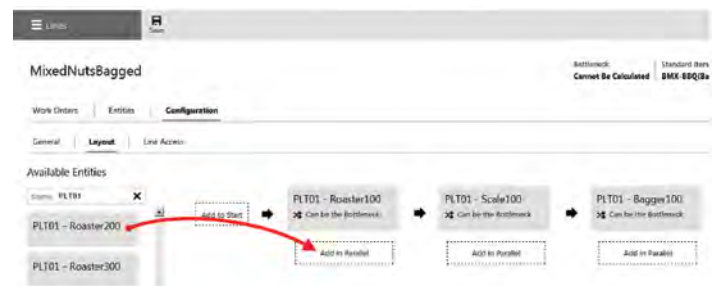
Lines

Save

MixedNutsBagged

Bottleneck
Cannot Be Calculated

Standard Item
BMX-BBQ(Ba

Work Orders | Entities | Configuration

General | Layout | Line Access

Available Entities

Name: PLT01 ✕

PLT01 - Roaster200

PLT01 - Roaster300

Add to Start

PLT01 - Roaster100
Can be the Bottleneck

Add in Parallel

PLT01 - Scale100
Can be the Bottleneck

Add in Parallel

PLT01 - Bagger100
Can be the Bottleneck

Add in Parallel